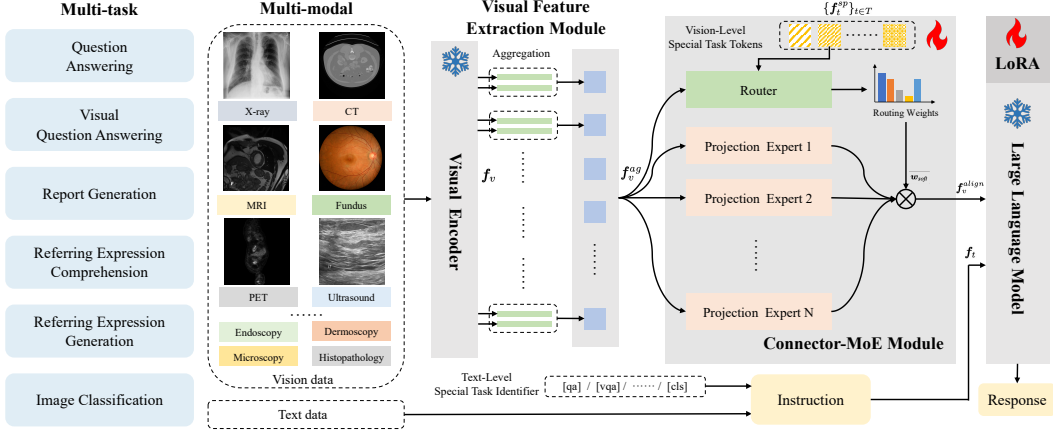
Multi-task

Question Answering

Visual Question Answering

Report Generation

Referring Expression Comprehension

Referring Expression Generation

Image Classification

Multi-modal

X-ray

CT

MRI

Fundus

PET

Ultrasound

......

Endoscopy

Dermoscopy

Microscopy

Histopathology

Vision data

Text data

Visual Feature Extraction Module

Aggregation

Visual Encoder

$f_v$

$f_v^{ag}$

Vision-Level Special Task Tokens

$\{f_t^{sp}\}_{t \in T}$

Router

Routing Weights

Projection Expert 1

Projection Expert 2

Projection Expert N

$\overline{w_{ep}}$

$f_v^{align}$

$f_t$

Connector-MoE Module

Text-Level Special Task Identifier

[qa] / [vqa] / ...... / [cls]

Instruction

LoRA

Large Language Model

Response